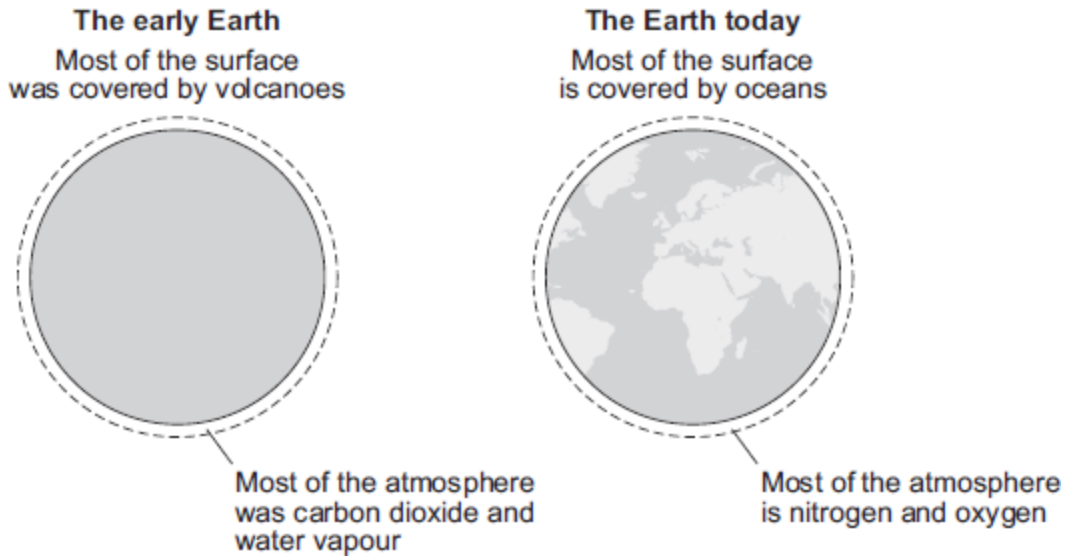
The early Earth

Most of the surface was covered by volcanoes

Most of the atmosphere was carbon dioxide and water vapour

The Earth today

Most of the surface is covered by oceans

Most of the atmosphere is nitrogen and oxygen